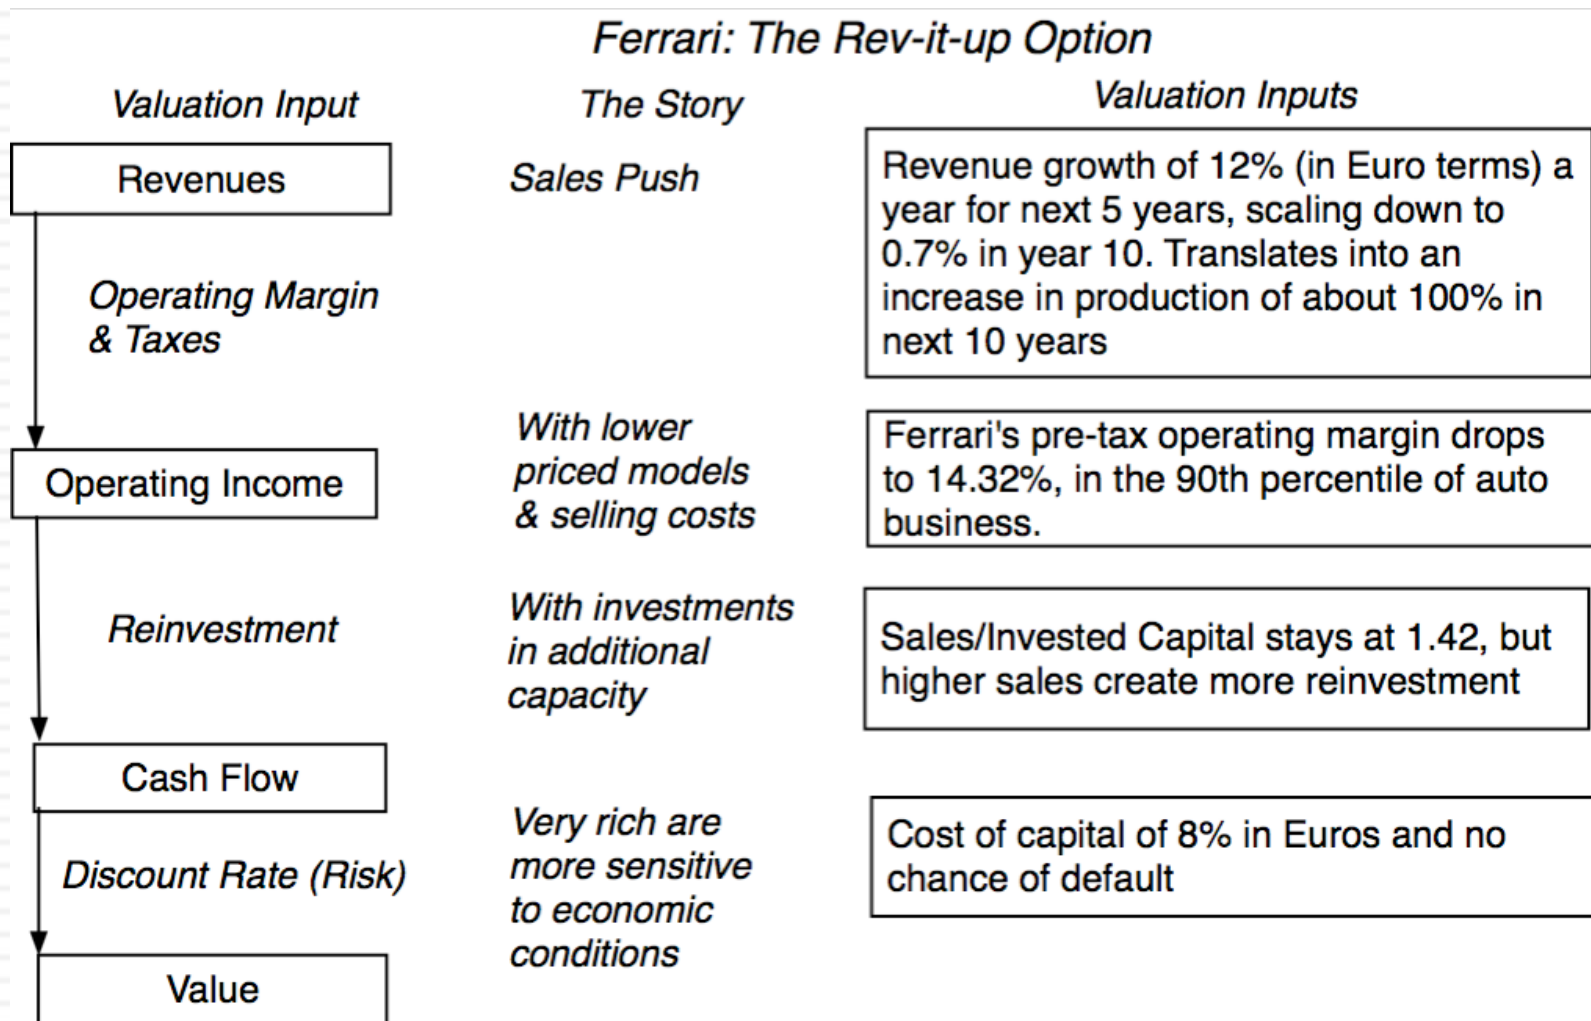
Ferrari: The Rev-it-up Option

Valuation Input

The Story

Valuation Inputs

Revenues

Sales Push

Revenue growth of 12% (in Euro terms) a year for next 5 years, scaling down to 0.7% in year 10. Translates into an increase in production of about 100% in next 10 years

Operating Margin & Taxes

Operating Income

With lower priced models & selling costs

Ferrari's pre-tax operating margin drops to 14.32%, in the 90th percentile of auto business.

Reinvestment

With investments in additional capacity

Sales/Invested Capital stays at 1.42, but higher sales create more reinvestment

Cash Flow

Discount Rate (Risk)

Very rich are more sensitive to economic conditions

Cost of capital of 8% in Euros and no chance of default

Value